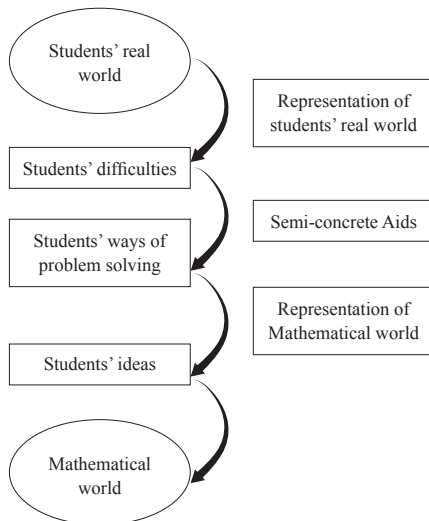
Students' real world

Representation of students' real world

Students' difficulties

Semi-concrete Aids

Students' ways of problem solving

Representation of Mathematical world

Students' ideas

Mathematical world